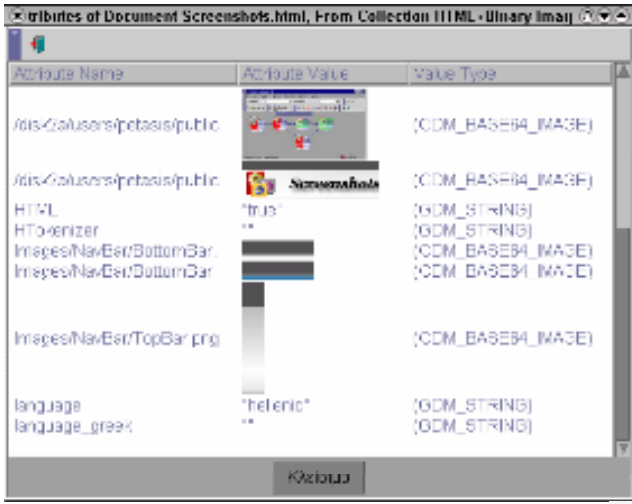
ttributes of Document Screenshots.html, From Collection HTML - Binary Imag

| Attribute Name | Attribute Value | Value Type |
|---|---|---|
| /dis4/ca/users/petasis/public | | (CDM_BASE64_IMAGE) |
| /dis4/ca/users/petasis/public | Screenshots | (CDM_BASE64_IMAGE) |
| HTML | "true" | (CDM_STRING) |
| HTokenizer | "" | (CDM_STRING) |
| Images/NavBar/BottomBar. | | (CDM_BASE64_IMAGE) |
| Images/NavBar/BottomBar | | (CDM_BASE64_IMAGE) |
| Images/NavBar/TopBar.png | | (CDM_BASE64_IMAGE) |
| language | "hellenic" | (CDM_STRING) |
| language_greek | "" | (CDM_STRING) |

Κλείσιμο